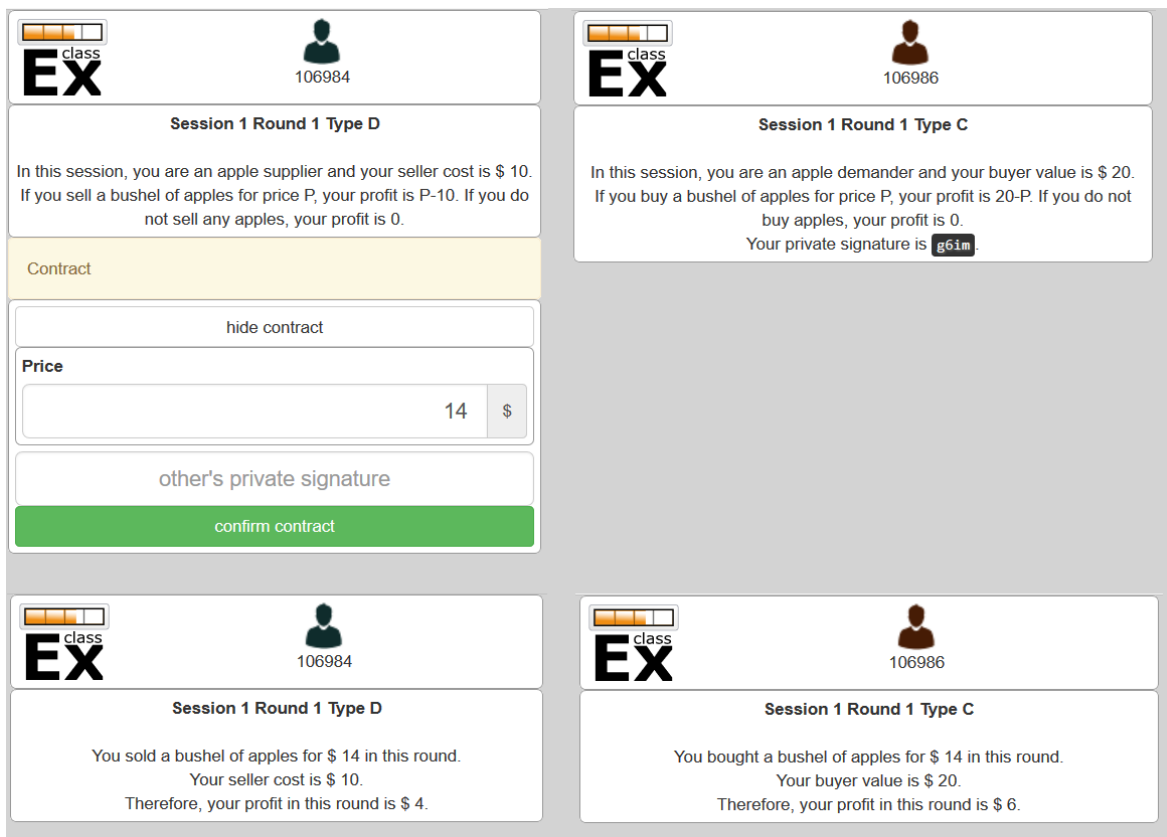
class
Ex
106984

Session 1 Round 1 Type D

In this session, you are an apple supplier and your seller cost is $ 10. If you sell a bushel of apples for price P, your profit is P-10. If you do not sell any apples, your profit is 0.

Contract

hide contract

Price

14 $

other's private signature

confirm contract

class
Ex
106986

Session 1 Round 1 Type C

In this session, you are an apple demander and your buyer value is $ 20. If you buy a bushel of apples for price P, your profit is 20-P. If you do not buy apples, your profit is 0.
Your private signature is g6im.

class
Ex
106984

Session 1 Round 1 Type D

You sold a bushel of apples for $ 14 in this round.
Your seller cost is $ 10.
Therefore, your profit in this round is $ 4.

class
Ex
106986

Session 1 Round 1 Type C

You bought a bushel of apples for $ 14 in this round.
Your buyer value is $ 20.
Therefore, your profit in this round is $ 6.